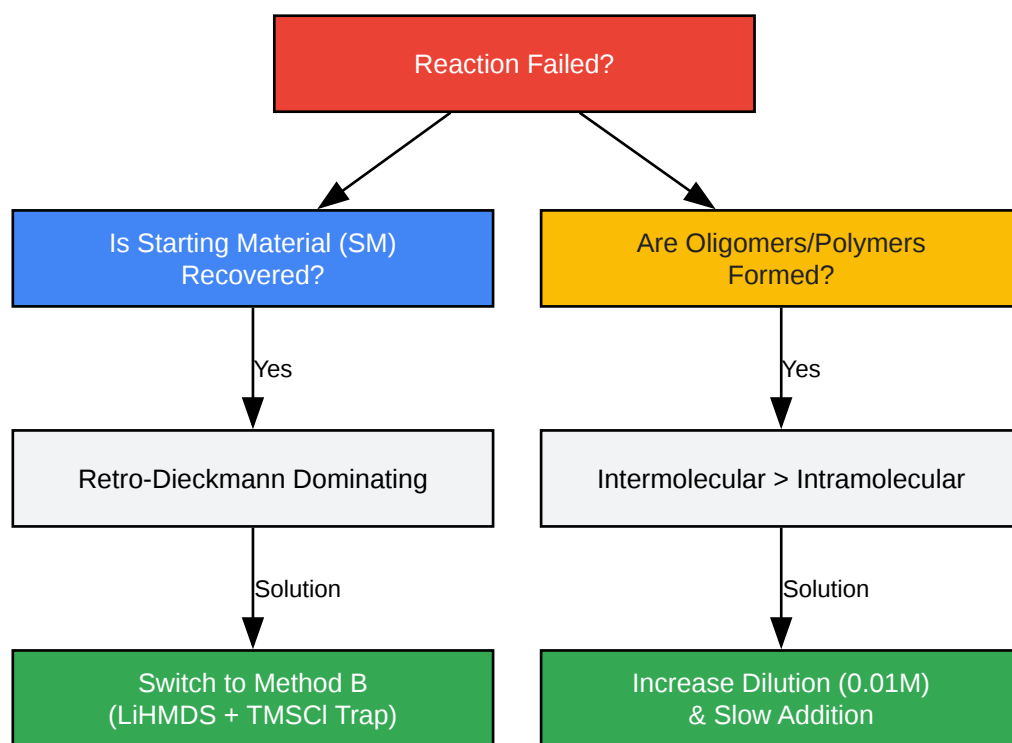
Reaction Failed?

Is Starting Material (SM) Recovered?

Yes

Retro-Dieckmann Dominating

Solution

Switch to Method B (LiHMDS + TMSCl Trap)

Are Oligomers/Polymers Formed?

Yes

Intermolecular > Intramolecular

Solution

Increase Dilution (0.01M) & Slow Addition